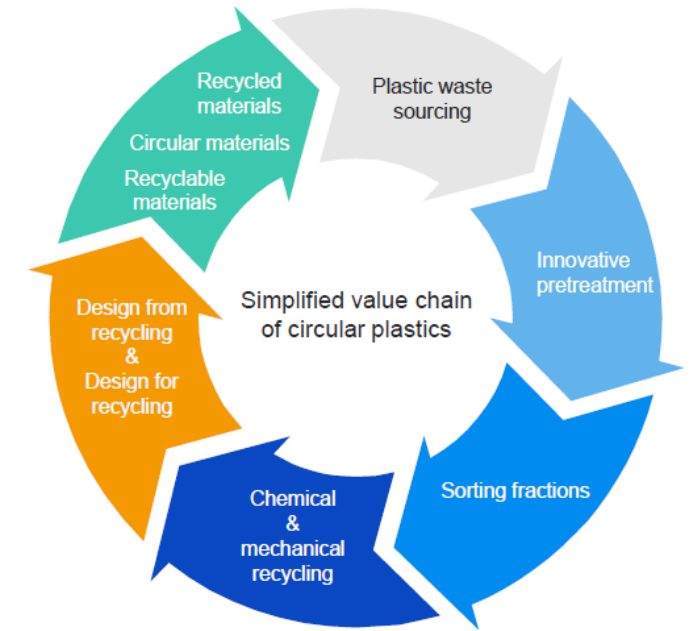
Simplified value chain of circular plastics

Plastic waste sourcing

Innovative pretreatment

Sorting fractions

Chemical & mechanical recycling

Design from recycling & Design for recycling

Recycled materials

Circular materials

Recyclable materials